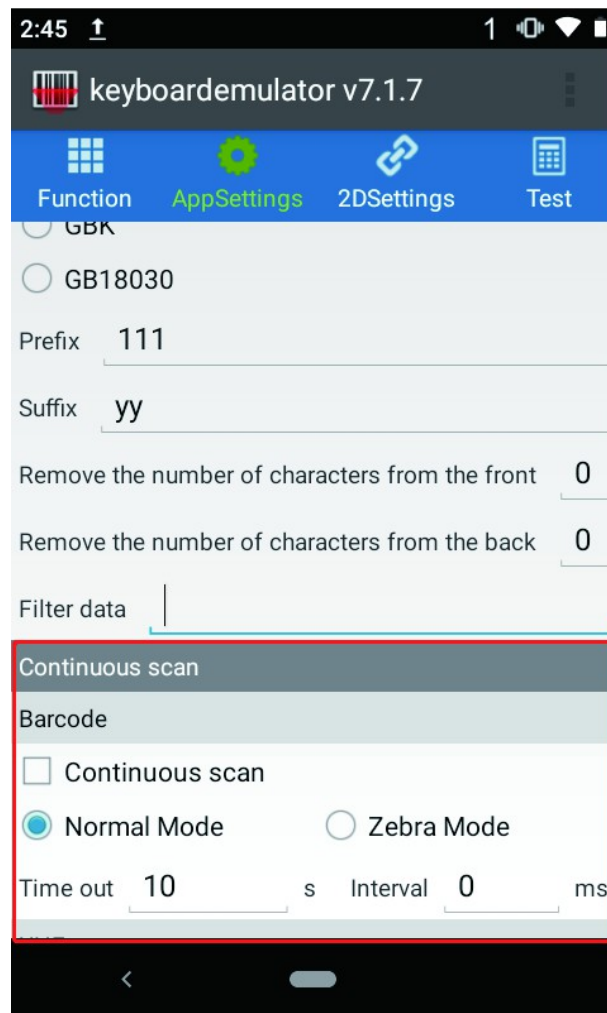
2:45 1

keyboardemulator v7.1.7

Function AppSettings 2DSettings Test

GBK

GB18030

Prefix 111

Suffix yy

Remove the number of characters from the front 0

Remove the number of characters from the back 0

Filter data

Continuous scan

Barcode

Continuous scan

Normal Mode Zebra Mode

Time out 10 s Interval 0 ms

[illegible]